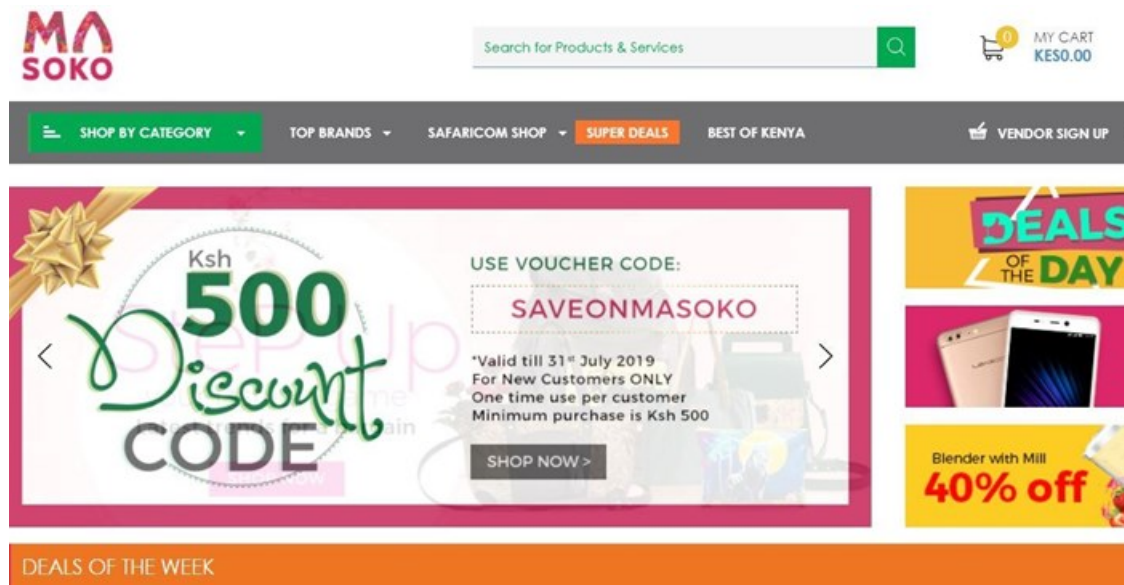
MA SOKO

Search for Products & Services

0 MY CART KES0.00

SHOP BY CATEGORY TOP BRANDS SAFARICOM SHOP SUPER DEALS BEST OF KENYA VENDOR SIGN UP

Ksh 500 Discount CODE

USE VOUCHER CODE:

SAVEONMASOKO

*Valid till 31st July 2019
For New Customers ONLY
One time use per customer
Minimum purchase is Ksh 500

SHOP NOW >

DEALS OF THE DAY

Blender with Mill 40% off

DEALS OF THE WEEK